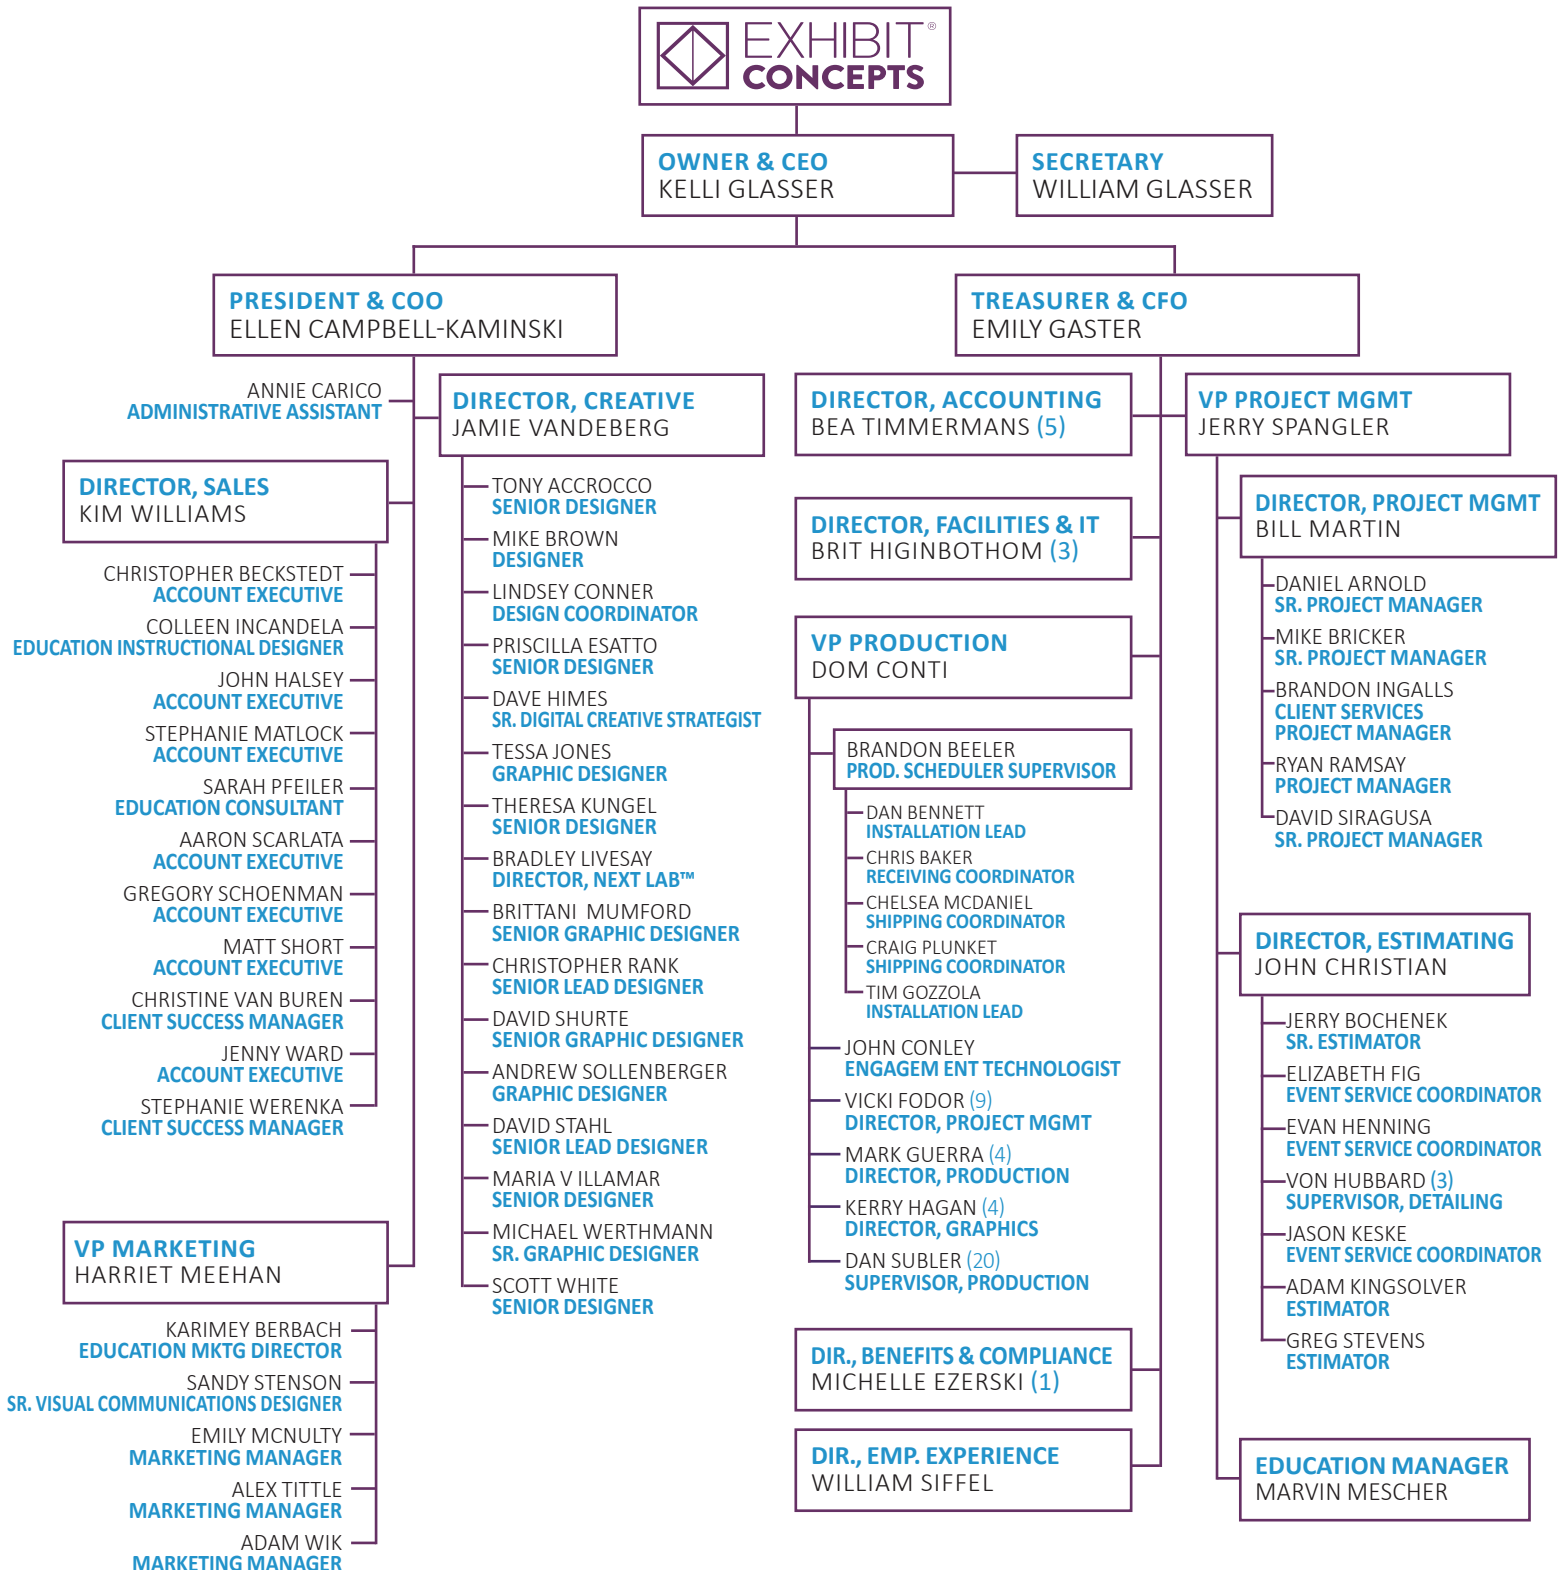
EXHIBIT® CONCEPTS

OWNER & CEO
KELLI GLASSER

SECRETARY
WILLIAM GLASSER

PRESIDENT & COO
ELLEN CAMPBELL-KAMINSKI

TREASURER & CFO
EMILY GASTER

ANNIE CARICO
ADMINISTRATIVE ASSISTANT

DIRECTOR, SALES
KIM WILLIAMS

CHRISTOPHER BECKSTEDT
ACCOUNT EXECUTIVE
COLLEEN INCANDELA
EDUCATION INSTRUCTIONAL DESIGNER
JOHN HALSEY
ACCOUNT EXECUTIVE
STEPHANIE MATLOCK
ACCOUNT EXECUTIVE
SARAH PFEILER
EDUCATION CONSULTANT
AARON SCARLATA
ACCOUNT EXECUTIVE
GREGORY SCHOENMAN
ACCOUNT EXECUTIVE
MATT SHORT
ACCOUNT EXECUTIVE
CHRISTINE VAN BUREN
CLIENT SUCCESS MANAGER
JENNY WARD
ACCOUNT EXECUTIVE
STEPHANIE WERENKA
CLIENT SUCCESS MANAGER

VP MARKETING
HARRIET MEEHAN

KARIMEY BERBACH
EDUCATION MKTG DIRECTOR
SANDY STENSON
SR. VISUAL COMMUNICATIONS DESIGNER
EMILY MCNULTY
MARKETING MANAGER
ALEX TITTLE
MARKETING MANAGER
ADAM WIK
MARKETING MANAGER

DIRECTOR, CREATIVE
JAMIE VANDEBERG

TONY ACCROCCO
SENIOR DESIGNER
MIKE BROWN
DESIGNER
LINDSEY CONNER
DESIGN COORDINATOR
PRISCILLA ESATTO
SENIOR DESIGNER
DAVE HIMES
SR. DIGITAL CREATIVE STRATEGIST
TESSA JONES
GRAPHIC DESIGNER
THERESA KUNGEL
SENIOR DESIGNER
BRADLEY LIVESAY
DIRECTOR, NEXT LAB™
BRITTANI MUMFORD
SENIOR GRAPHIC DESIGNER
CHRISTOPHER RANK
SENIOR LEAD DESIGNER
DAVID SHURTE
SENIOR GRAPHIC DESIGNER
ANDREW SOLLENBERGER
GRAPHIC DESIGNER
DAVID STAHL
SENIOR LEAD DESIGNER
MARIA V ILLAMAR
SENIOR DESIGNER
MICHAEL WERTHMANN
SR. GRAPHIC DESIGNER
SCOTT WHITE
SENIOR DESIGNER

DIRECTOR, ACCOUNTING
BEA TIMMERMANS (5)

DIRECTOR, FACILITIES & IT
BRIT HIGINBOTHOM (3)

VP PRODUCTION
DOM CONTI

BRANDON BEELER
PROD. SCHEDULER SUPERVISOR

DAN BENNETT
INSTALLATION LEAD
CHRIS BAKER
RECEIVING COORDINATOR
CHELSEA MCDANIEL
SHIPPING COORDINATOR
CRAIG PLUNKET
SHIPPING COORDINATOR
TIM GOZZOLA
INSTALLATION LEAD

JOHN CONLEY
ENGAGEM ENT TECHNOLOGIST
VICKI FODOR (9)
DIRECTOR, PROJECT MGMT
MARK GUERRA (4)
DIRECTOR, PRODUCTION
KERRY HAGAN (4)
DIRECTOR, GRAPHICS
DAN SUBLER (20)
SUPERVISOR, PRODUCTION

DIR., BENEFITS & COMPLIANCE
MICHELLE EZERSKI (1)

DIR., EMP. EXPERIENCE
WILLIAM SIFFEL

VP PROJECT MGMT
JERRY SPANGLER

DIRECTOR, PROJECT MGMT
BILL MARTIN

DANIEL ARNOLD
SR. PROJECT MANAGER
MIKE BRICKER
SR. PROJECT MANAGER
BRANDON INGALLS
CLIENT SERVICES PROJECT MANAGER
RYAN RAMSAY
PROJECT MANAGER
DAVID SIRAGUSA
SR. PROJECT MANAGER

DIRECTOR, ESTIMATING
JOHN CHRISTIAN

JERRY BOCHENEK
SR. ESTIMATOR
ELIZABETH FIG
EVENT SERVICE COORDINATOR
EVAN HENNING
EVENT SERVICE COORDINATOR
VON HUBBARD (3)
SUPERVISOR, DETAILING
JASON KESKE
EVENT SERVICE COORDINATOR
ADAM KINGSOLVER
ESTIMATOR
GREG STEVENS
ESTIMATOR

EDUCATION MANAGER
MARVIN MESCHER